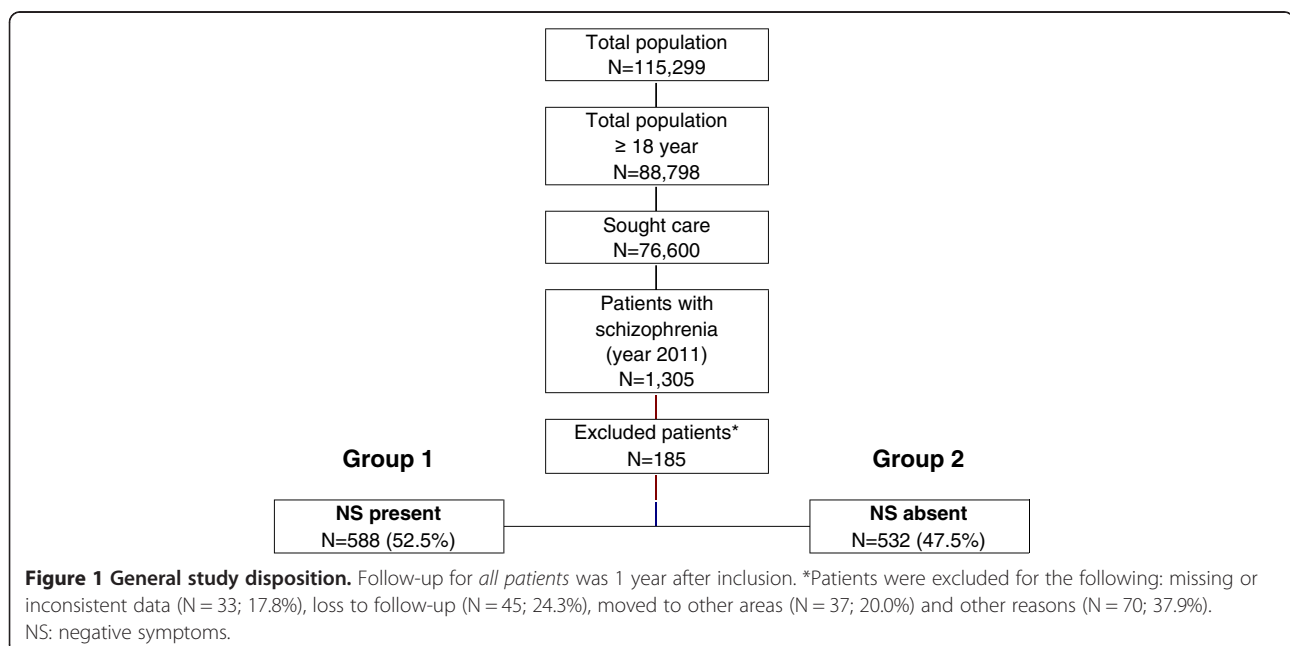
Total population
N=115,299

Total population
≥ 18 year
N=88,798

Sought care
N=76,600

Patients with schizophrenia (year 2011)
N=1,305

Excluded patients*
N=185

Group 1

Group 2

NS present
N=588 (52.5%)

NS absent
N=532 (47.5%)

**Figure 1 General study disposition.** Follow-up for *all patients* was 1 year after inclusion. *Patients were excluded for the following: missing or inconsistent data (N = 33; 17.8%), loss to follow-up (N = 45; 24.3%), moved to other areas (N = 37; 20.0%) and other reasons (N = 70; 37.9%).
NS: negative symptoms.